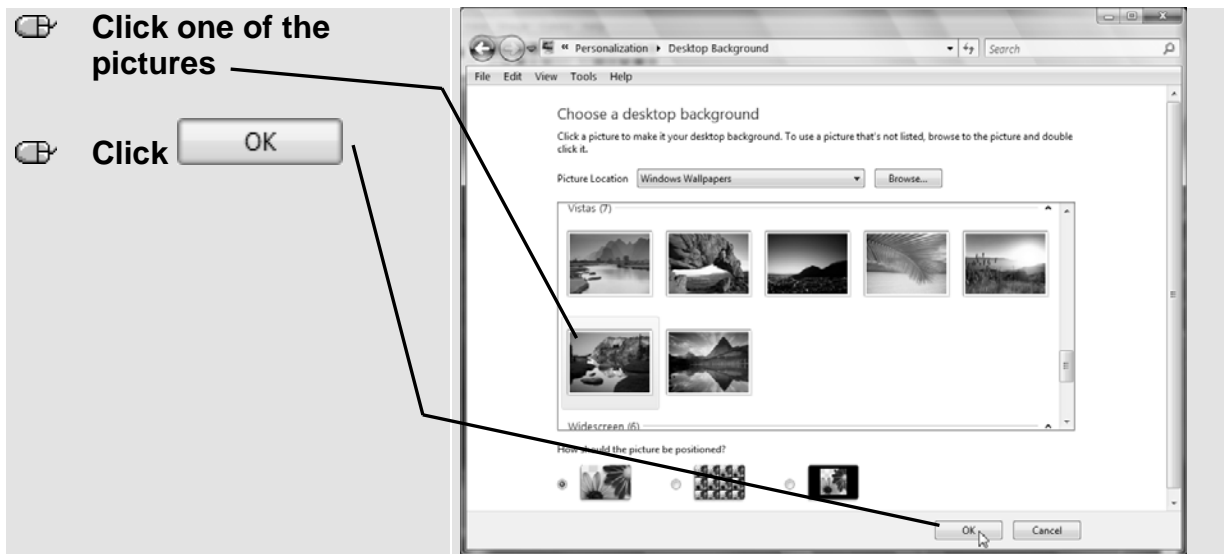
Click one of the pictures

Click OK

« Personalization ▸ Desktop Background

Search

File Edit View Tools Help

Choose a desktop background

Click a picture to make it your desktop background. To use a picture that's not listed, browse to the picture and double click it.

Picture Location Windows Wallpapers

Browse...

Vistas (7)

Widescreen (6)

How should the picture be positioned?

OK

Cancel